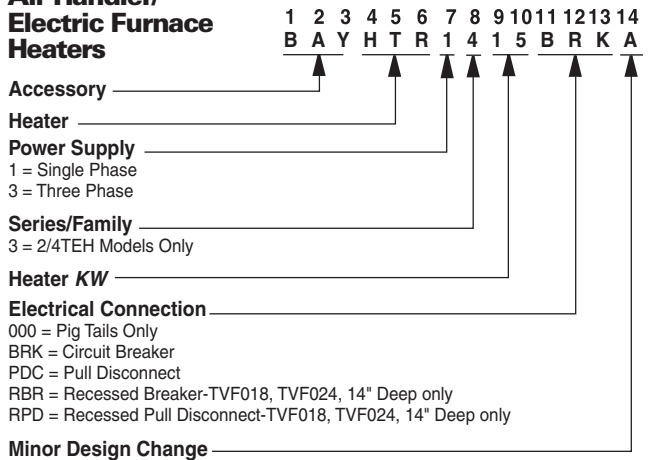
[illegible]
Electric Furnace Heaters

1 2 3 4 5 6 7 8 9 10 11 12 13 14
B A Y H T R 1 4 1 5 B R K A

Accessory

Heater

Power Supply
1 = Single Phase
3 = Three Phase

Series/Family
3 = 2/4TEH Models Only

Heater *KW*

Electrical Connection
000 = Pig Tails Only
BRK = Circuit Breaker
PDC = Pull Disconnect
RBR = Recessed Breaker-TVF018, TVF024, 14" Deep only
RPD = Recessed Pull Disconnect-TVF018, TVF024, 14" Deep only

Minor Design Change